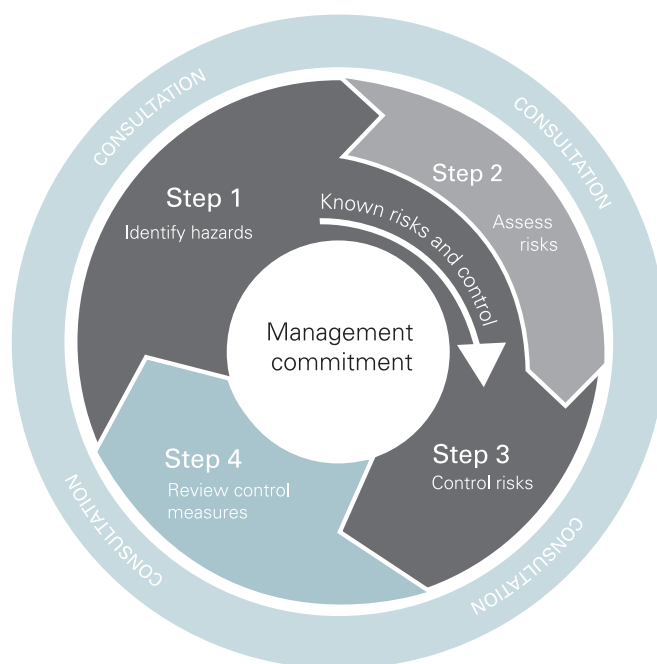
CONSULTATION

CONSULTATION

Step 1
Identify hazards

Known risks and control

Step 2
Assess risks

Management commitment

Step 4
Review control measures

Step 3
Control risks

CONSULTATION

CONSULTATION